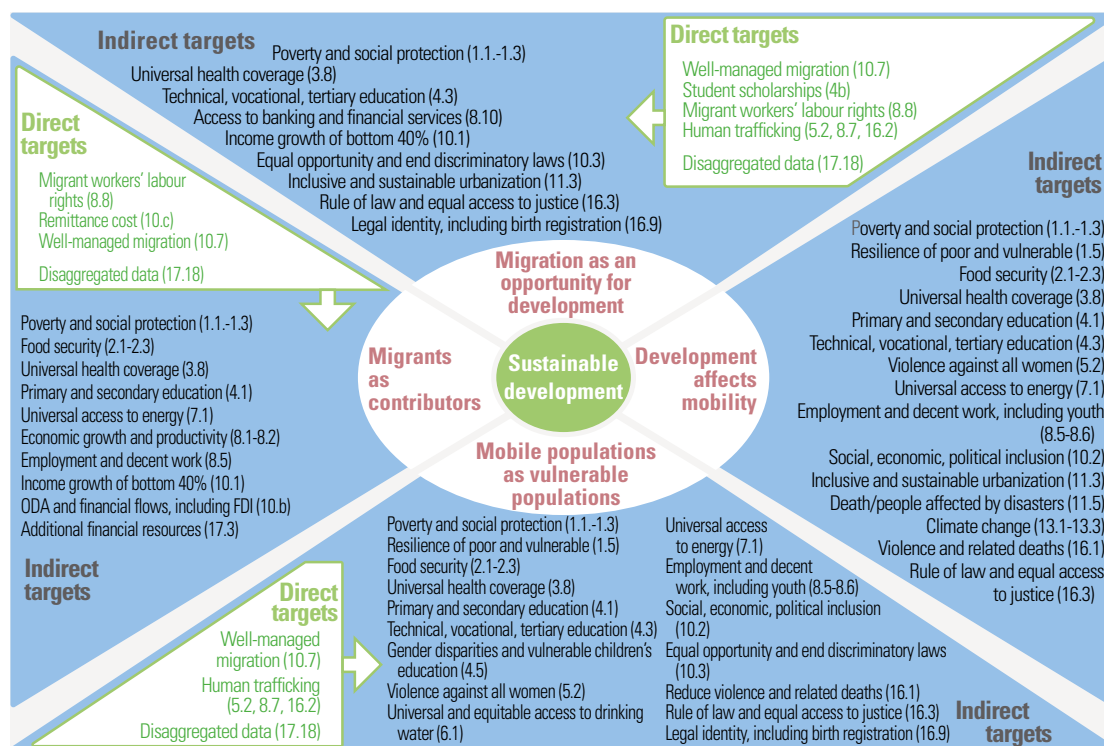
Indirect targets
Poverty and social protection (1.1.-1.3)
Universal health coverage (3.8)
Technical, vocational, tertiary education (4.3)
Access to banking and financial services (8.10)
Income growth of bottom 40% (10.1)
Equal opportunity and end discriminatory laws (10.3)
Inclusive and sustainable urbanization (11.3)
Rule of law and equal access to justice (16.3)
Legal identity, including birth registration (16.9)

Direct targets
Well-managed migration (10.7)
Student scholarships (4b)
Migrant workers' labour rights (8.8)
Human trafficking (5.2, 8.7, 16.2)
Disaggregated data (17.18)

Direct targets
Migrant workers' labour rights (8.8)
Remittance cost (10.c)
Well-managed migration (10.7)
Disaggregated data (17.18)

Indirect targets
Poverty and social protection (1.1.-1.3)
Resilience of poor and vulnerable (1.5)
Food security (2.1-2.3)
Universal health coverage (3.8)
Primary and secondary education (4.1)
Technical, vocational, tertiary education (4.3)
Violence against all women (5.2)
Universal access to energy (7.1)
Employment and decent work, including youth (8.5-8.6)
Social, economic, political inclusion (10.2)
Inclusive and sustainable urbanization (11.3)
Death/people affected by disasters (11.5)
Climate change (13.1-13.3)
Violence and related deaths (16.1)
Rule of law and equal access to justice (16.3)

Migration as an opportunity for development
Migrants as contributors
Sustainable development
Development affects mobility
Mobile populations as vulnerable populations

Poverty and social protection (1.1.-1.3)
Food security (2.1-2.3)
Universal health coverage (3.8)
Primary and secondary education (4.1)
Universal access to energy (7.1)
Economic growth and productivity (8.1-8.2)
Employment and decent work (8.5)
Income growth of bottom 40% (10.1)
ODA and financial flows, including FDI (10.b)
Additional financial resources (17.3)

Indirect targets

Direct targets
Well-managed migration (10.7)
Human trafficking (5.2, 8.7, 16.2)
Disaggregated data (17.18)

Poverty and social protection (1.1.-1.3)
Resilience of poor and vulnerable (1.5)
Food security (2.1-2.3)
Universal health coverage (3.8)
Primary and secondary education (4.1)
Technical, vocational, tertiary education (4.3)
Gender disparities and vulnerable children's education (4.5)
Violence against all women (5.2)
Universal and equitable access to drinking water (6.1)

Universal access to energy (7.1)
Employment and decent work, including youth (8.5-8.6)
Social, economic, political inclusion (10.2)
Equal opportunity and end discriminatory laws (10.3)
Reduce violence and related deaths (16.1)
Rule of law and equal access to justice (16.3)
Legal identity, including birth registration (16.9)

Indirect targets